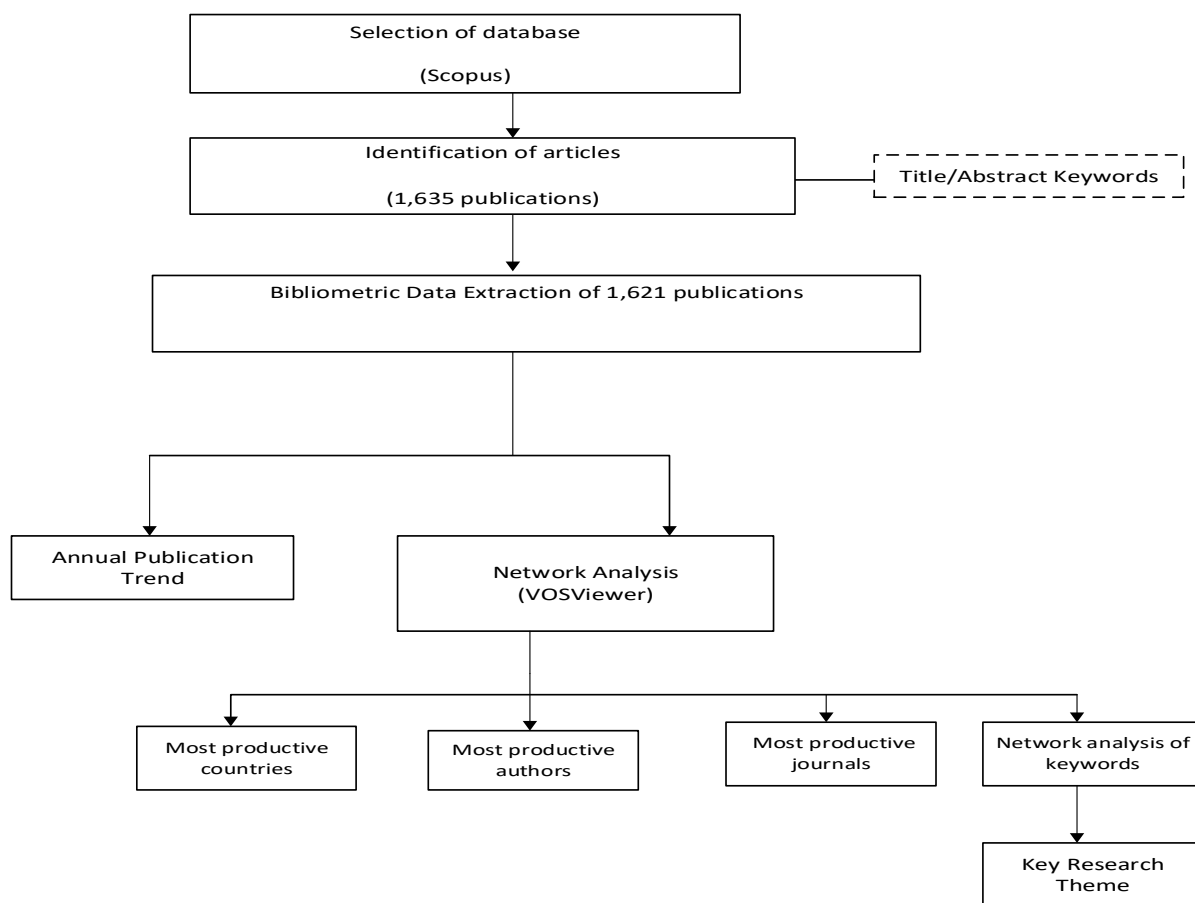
Selection of database

(Scopus)

Identification of articles

(1,635 publications)

Title/Abstract Keywords

Bibliometric Data Extraction of 1,621 publications

Annual Publication Trend

Network Analysis (VOSViewer)

Most productive countries

Most productive authors

Most productive journals

Network analysis of keywords

Key Research Theme